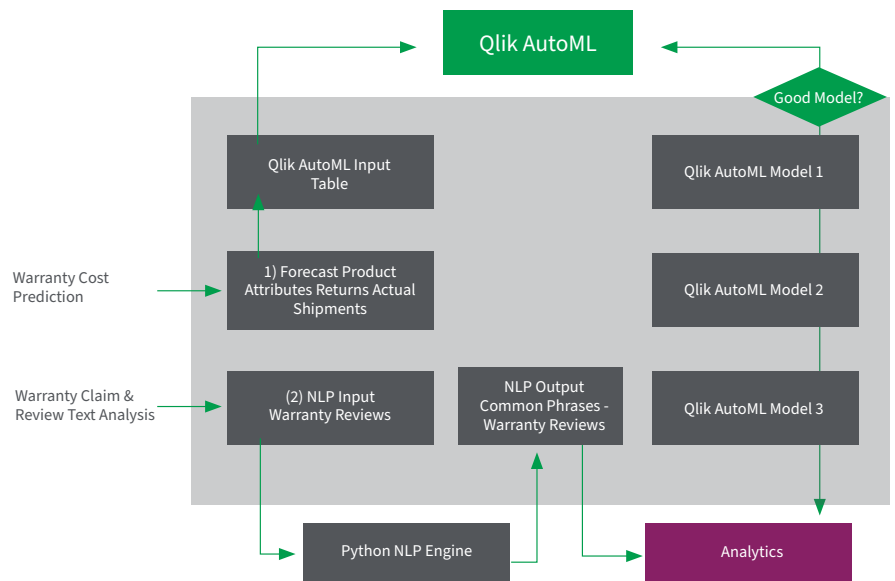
Qlik AutoML

Good Model?

Qlik AutoML Input Table

Qlik AutoML Model 1

Warranty Cost Prediction

1) Forecast Product Attributes Returns Actual Shipments

Qlik AutoML Model 2

Warranty Claim & Review Text Analysis

(2) NLP Input Warranty Reviews

NLP Output Common Phrases - Warranty Reviews

Qlik AutoML Model 3

Python NLP Engine

Analytics